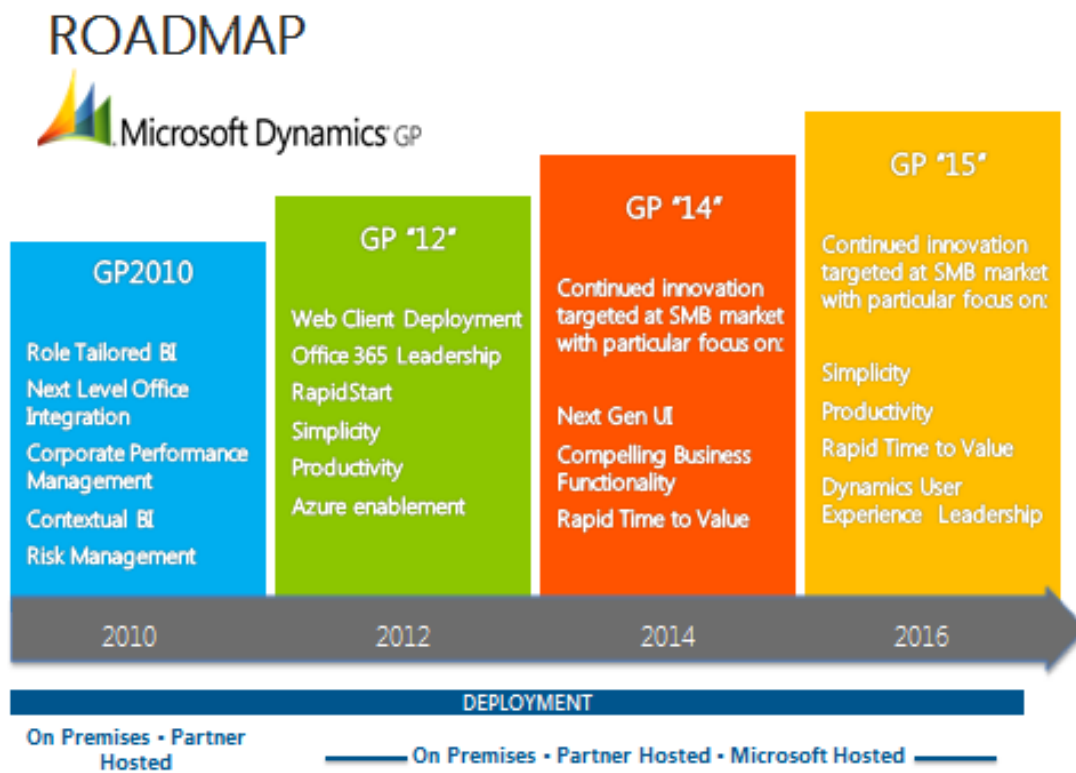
ROADMAP

Microsoft Dynamics GP

GP2010

Role Tailored BI
Next Level Office Integration
Corporate Performance Management
Contextual BI
Risk Management

GP "12"

Web Client Deployment
Office 365 Leadership
RapidStart
Simplicity
Productivity
Azure enablement

GP "14"

Continued innovation targeted at SMB market with particular focus on:

Next Gen UI
Compelling Business Functionality
Rapid Time to Value

GP "15"

Continued innovation targeted at SMB market with particular focus on:

Simplicity
Productivity
Rapid Time to Value
Dynamics User Experience Leadership

2010
2012
2014
2016

DEPLOYMENT

On Premises • Partner Hosted

On Premises • Partner Hosted • Microsoft Hosted